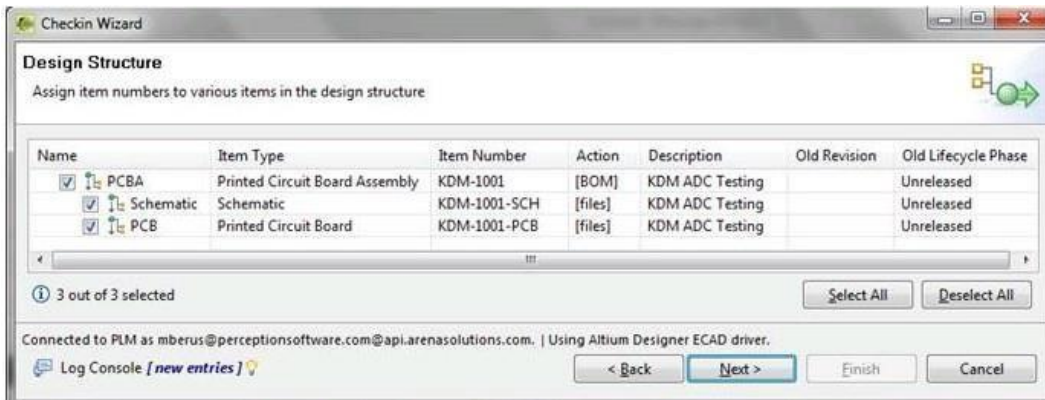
Checkin Wizard

Design Structure

Assign item numbers to various items in the design structure

| Name | Item Type | Item Number | Action | Description | Old Revision | Old Lifecycle Phase |
|---|---|---|---|---|---|---|
| PCBA | Printed Circuit Board Assembly | KDM-1001 | [BOM] | KDM ADC Testing | | Unreleased |
| Schematic | Schematic | KDM-1001-SCH | [files] | KDM ADC Testing | | Unreleased |
| PCB | Printed Circuit Board | KDM-1001-PCB | [files] | KDM ADC Testing | | Unreleased |

3 out of 3 selected

Select All

Deselect All

Connected to PLM as mberus@perceptionsoftware.com@api.arenasolutions.com. | Using Altium Designer ECAD driver.

Log Console [new entries]

< Back

Next >

Finish

Cancel